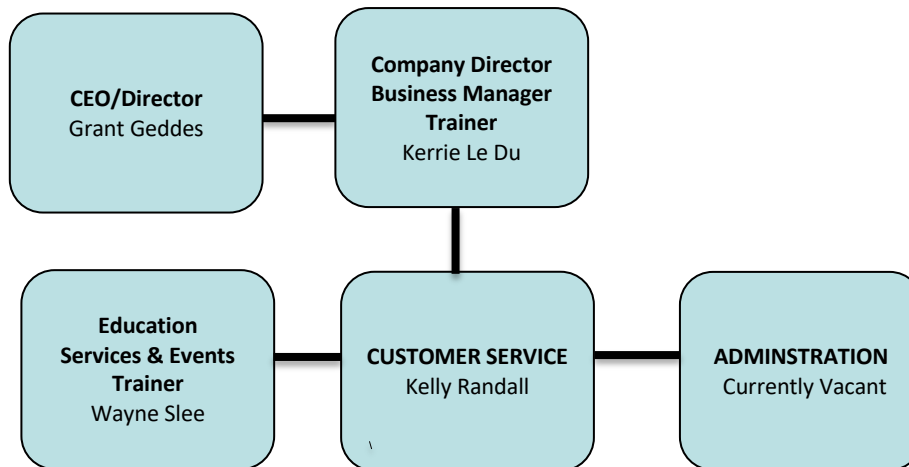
**CEO/Director**
Grant Geddes

**Company Director**
**Business Manager**
**Trainer**
Kerrie Le Du

**Education Services & Events Trainer**
Wayne Slee

**CUSTOMER SERVICE**
Kelly Randall

**ADMINSTRATION**
Currently Vacant